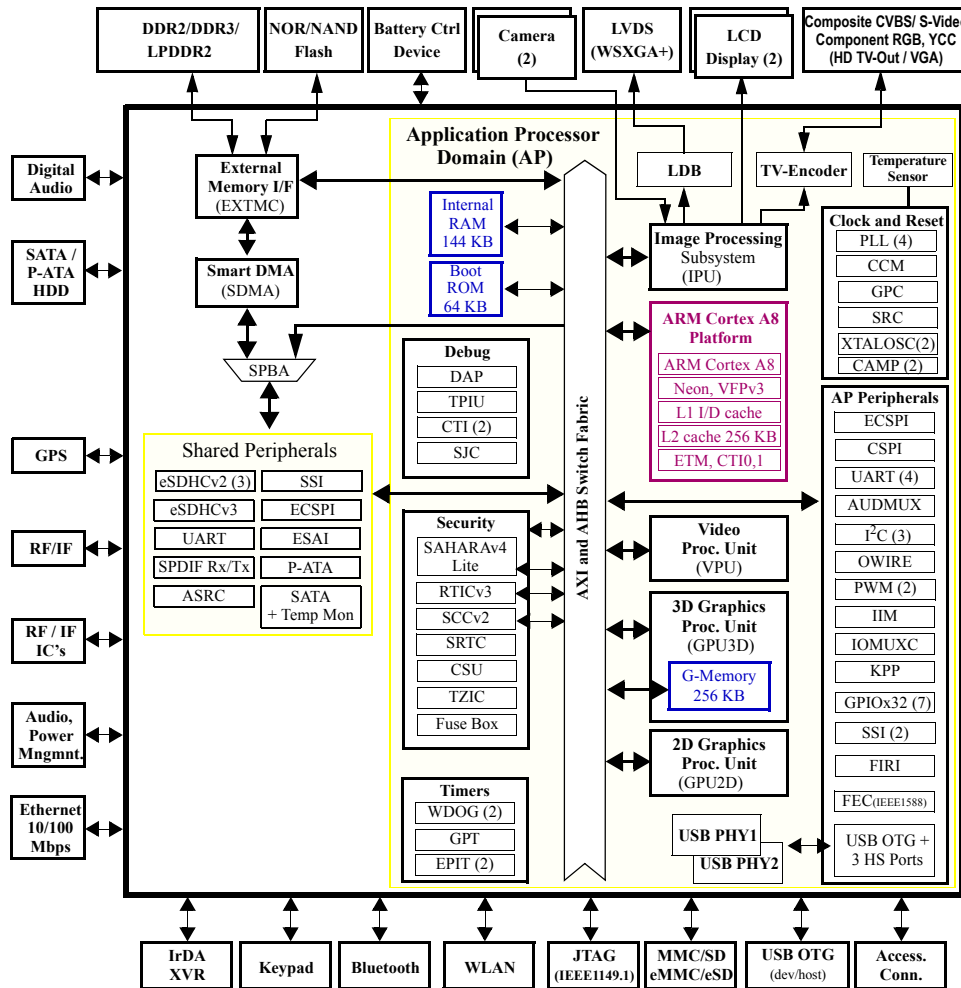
DDR2/DDR3/ LPDDR2

NOR/NAND Flash

Battery Ctrl Device

Camera (2)

LVDS (WSXGA+)

LCD Display (2)

Composite CVBS/ S-Video Component RGB, YCC (HD TV-Out / VGA)

Digital Audio

SATA / P-ATA HDD

GPS

RF/IF

RF / IF IC's

Audio, Power Mngmnt.

Ethernet 10/100 Mbps

External Memory I/F (EXTMC)

Smart DMA (SDMA)

SPBA

Shared Peripherals

| eSDHCv2 (3) | SSI |
|---|---|
| eSDHCv3 | ECSPI |
| UART | ESAI |
| SPDIF Rx/Tx | P-ATA |
| ASRC | SATA + Temp Mon |

Application Processor Domain (AP)

Internal RAM 144 KB

Boot ROM 64 KB

Debug
DAP
TPIU
CTI (2)
SJC

Security
SAHARAv4 Lite
RTICv3
SCCv2
SRTC
CSU
TZIC
Fuse Box

Timers
WDOG (2)
GPT
EPIT (2)

AXI and AHB Switch Fabric

LDB

TV-Encoder

Temperature Sensor

Image Processing Subsystem (IPU)

ARM Cortex A8 Platform
ARM Cortex A8
Neon, VFPv3
L1 I/D cache
L2 cache 256 KB
ETM, CTI0,1

Video Proc. Unit (VPU)

3D Graphics Proc. Unit (GPU3D)

G-Memory 256 KB

2D Graphics Proc. Unit (GPU2D)

USB PHY1

USB PHY2

Clock and Reset
PLL (4)
CCM
GPC
SRC
XTALOSC(2)
CAMP (2)

AP Peripherals
ECSPI
CSPI
UART (4)
AUDMUX
I$^2$C (3)
OWIRE
PWM (2)
IIM
IOMUXC
KPP
GPIOx32 (7)
SSI (2)
FIRI
FEC(IEEE1588)
USB OTG + 3 HS Ports

IrDA XVR

Keypad

Bluetooth

WLAN

JTAG (IEEE1149.1)

MMC/SD eMMC/eSD

USB OTG (dev/host)

Access. Conn.